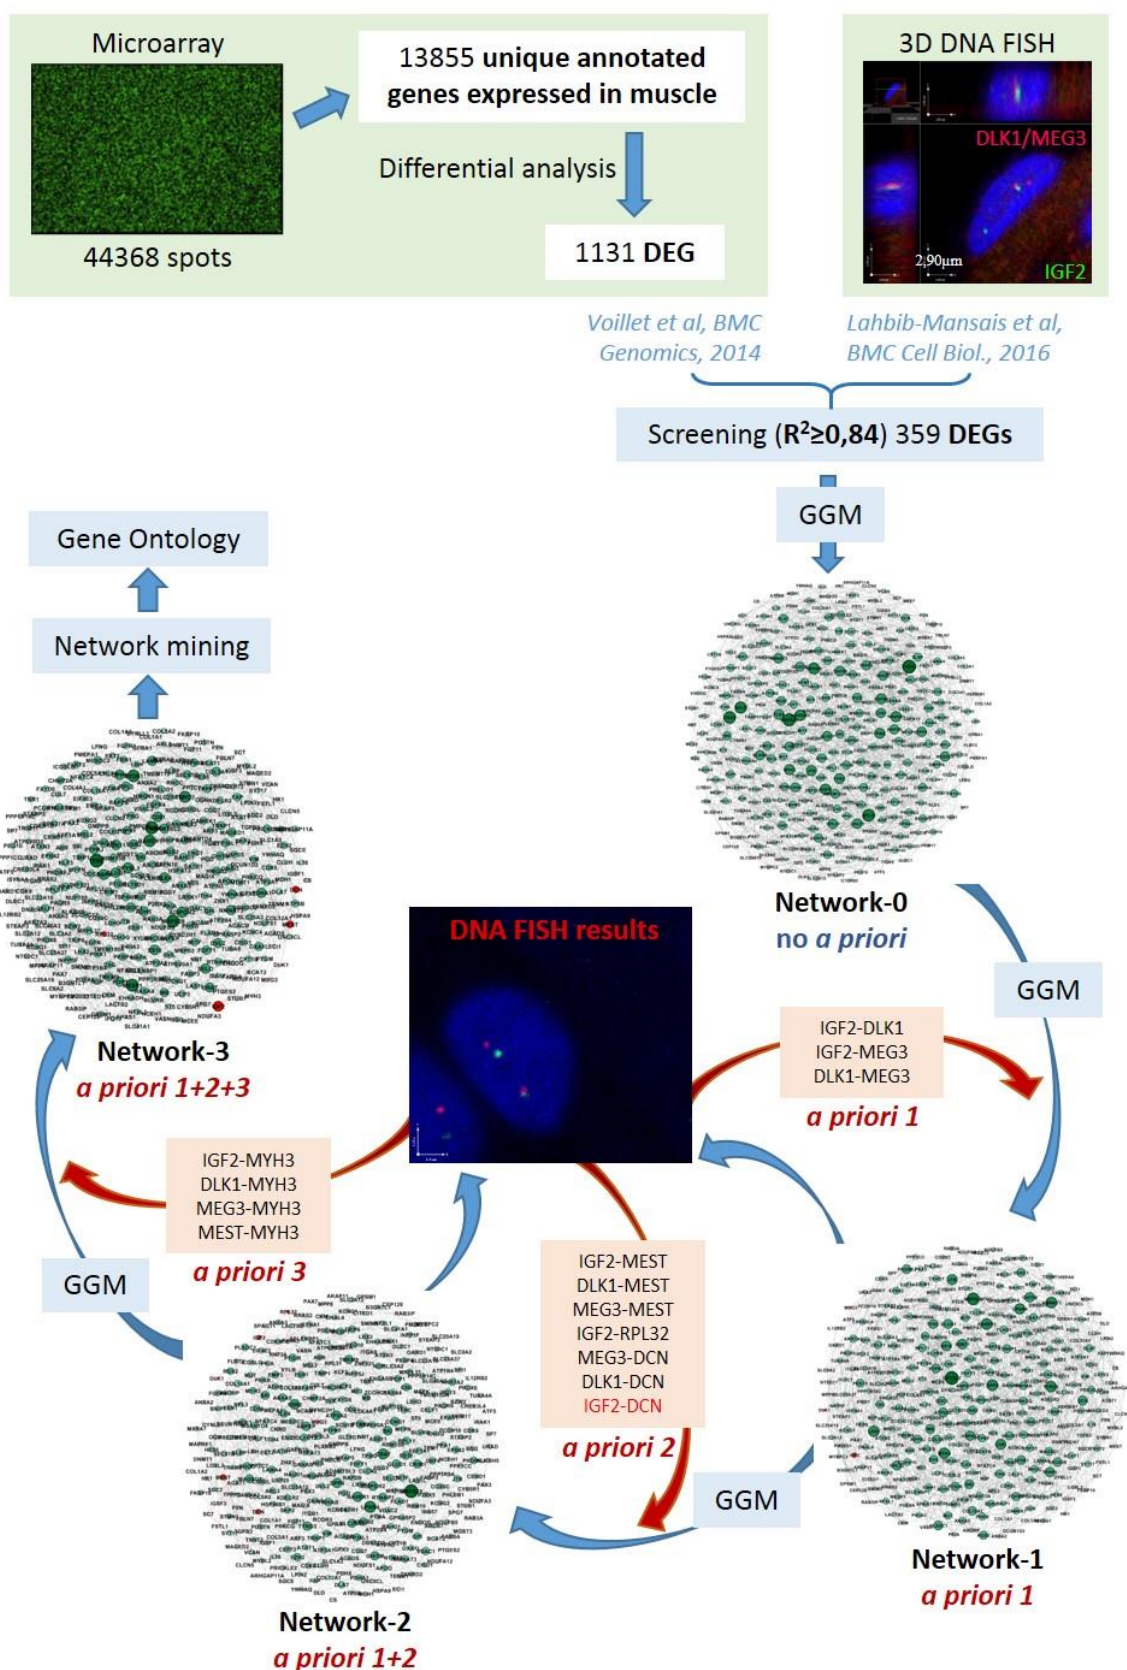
Microarray

44368 spots

13855 unique annotated genes expressed in muscle

Differential analysis

1131 DEG

3D DNA FISH

DLK1/MEG3

2,90µm

IGF2

Voillet et al, BMC Genomics, 2014

Lahbib-Mansais et al, BMC Cell Biol., 2016

Screening ($R^2$≥0,84) 359 DEGs

GGM

Gene Ontology

Network mining

Network-0
no a priori

GGM

DNA FISH results

IGF2-DLK1
IGF2-MEG3
DLK1-MEG3
a priori 1

Network-3
a priori 1+2+3

IGF2-MYH3
DLK1-MYH3
MEG3-MYH3
MEST-MYH3
a priori 3

GGM

IGF2-MEST
DLK1-MEST
MEG3-MEST
IGF2-RPL32
MEG3-DCN
DLK1-DCN
IGF2-DCN
a priori 2

GGM

Network-1
a priori 1

Network-2
a priori 1+2